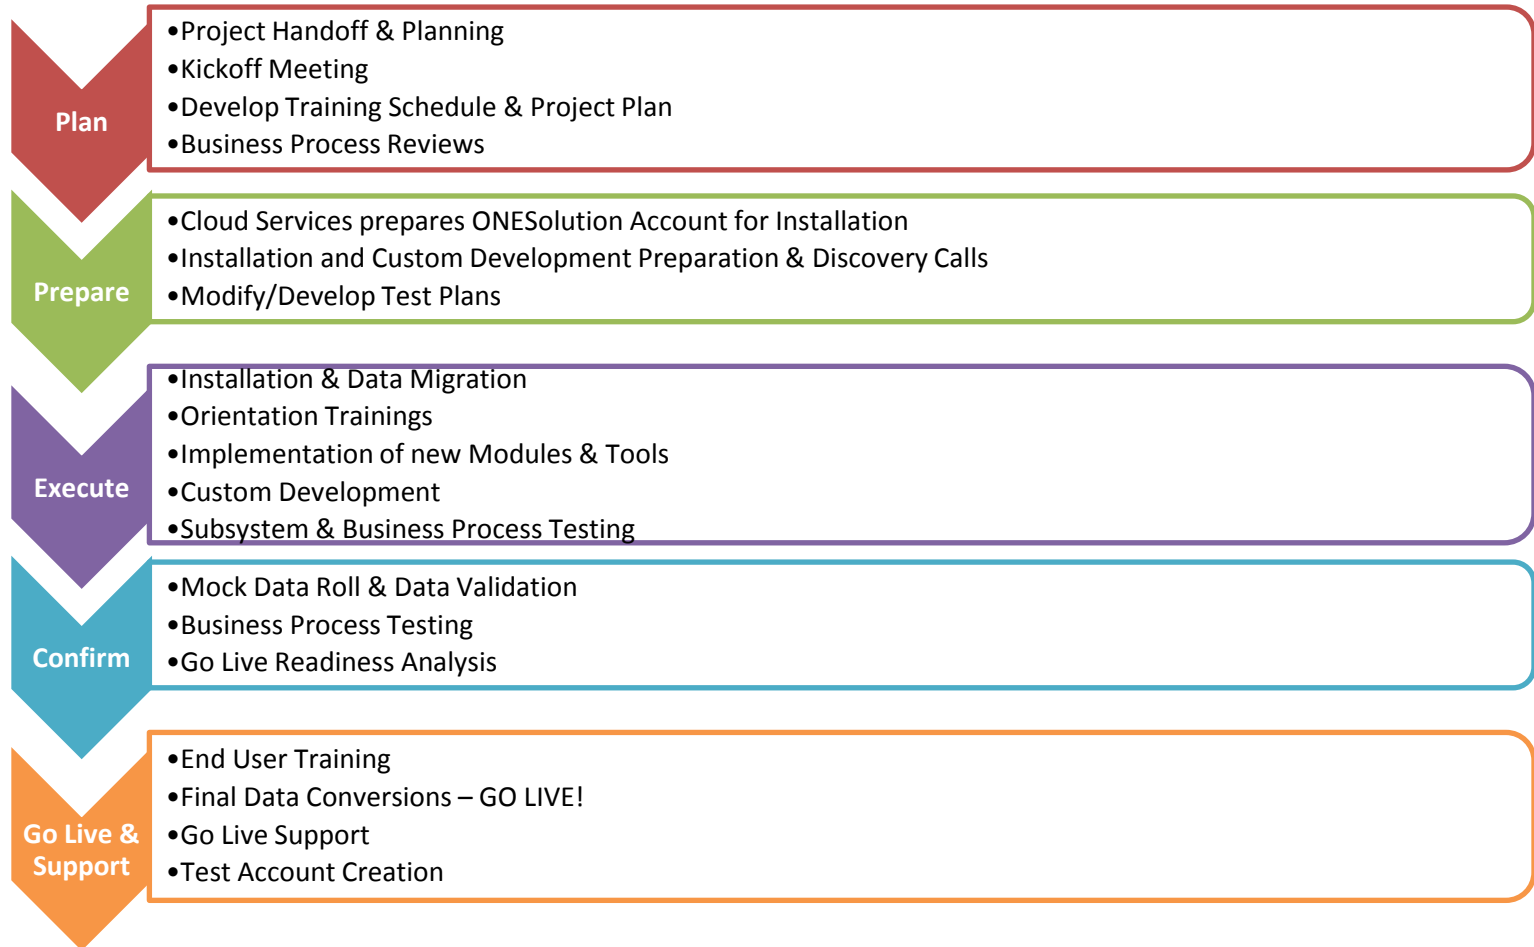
Plan

•Project Handoff & Planning
•Kickoff Meeting
•Develop Training Schedule & Project Plan
•Business Process Reviews

Prepare

•Cloud Services prepares ONESolution Account for Installation
•Installation and Custom Development Preparation & Discovery Calls
•Modify/Develop Test Plans

Execute

•Installation & Data Migration
•Orientation Trainings
•Implementation of new Modules & Tools
•Custom Development
•Subsystem & Business Process Testing

Confirm

•Mock Data Roll & Data Validation
•Business Process Testing
•Go Live Readiness Analysis

Go Live & Support

•End User Training
•Final Data Conversions – GO LIVE!
•Go Live Support
•Test Account Creation